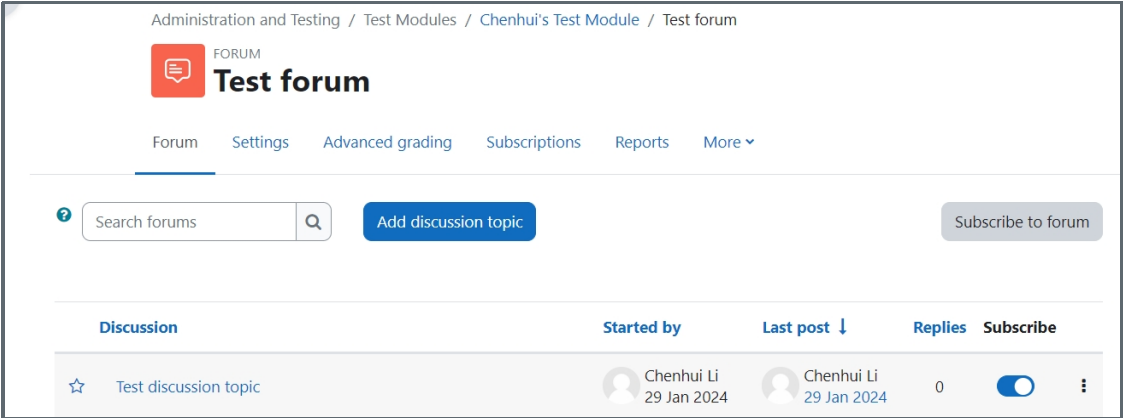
Administration and Testing / Test Modules / Chenhui's Test Module / Test forum

FORUM
Test forum

Forum Settings Advanced grading Subscriptions Reports More

Search forums

Add discussion topic

Subscribe to forum

| | Discussion | Started by | Last post ↓ | Replies | Subscribe |
|---|---|---|---|---|---|
| ☆ | Test discussion topic | Chenhui Li 29 Jan 2024 | Chenhui Li 29 Jan 2024 | 0 | |